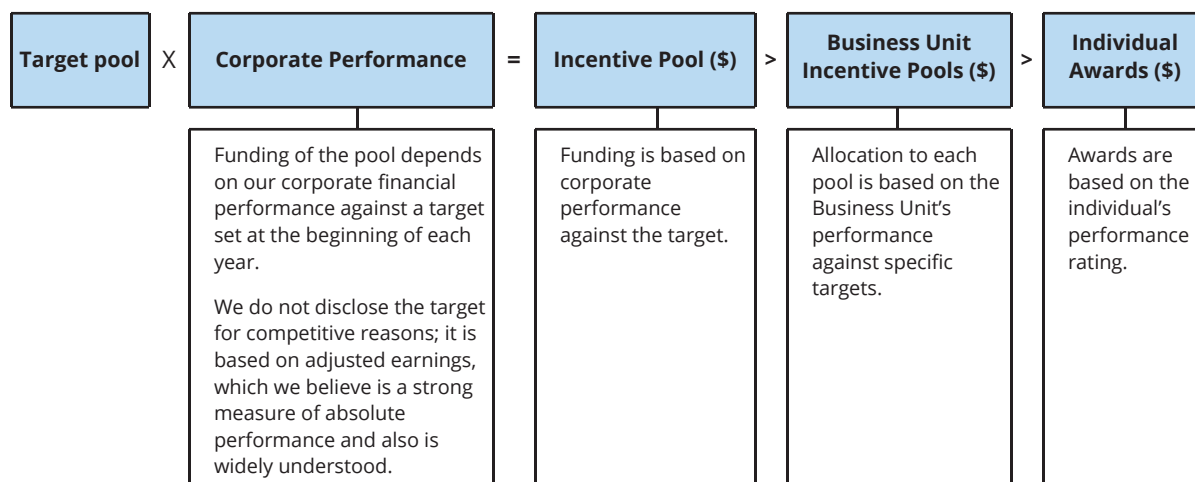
Target pool X Corporate Performance = Incentive Pool ($) > Business Unit Incentive Pools ($) > Individual Awards ($)

Funding of the pool depends on our corporate financial performance against a target set at the beginning of each year.

We do not disclose the target for competitive reasons; it is based on adjusted earnings, which we believe is a strong measure of absolute performance and also is widely understood.

Funding is based on corporate performance against the target.

Allocation to each pool is based on the Business Unit's performance against specific targets.

Awards are based on the individual's performance rating.